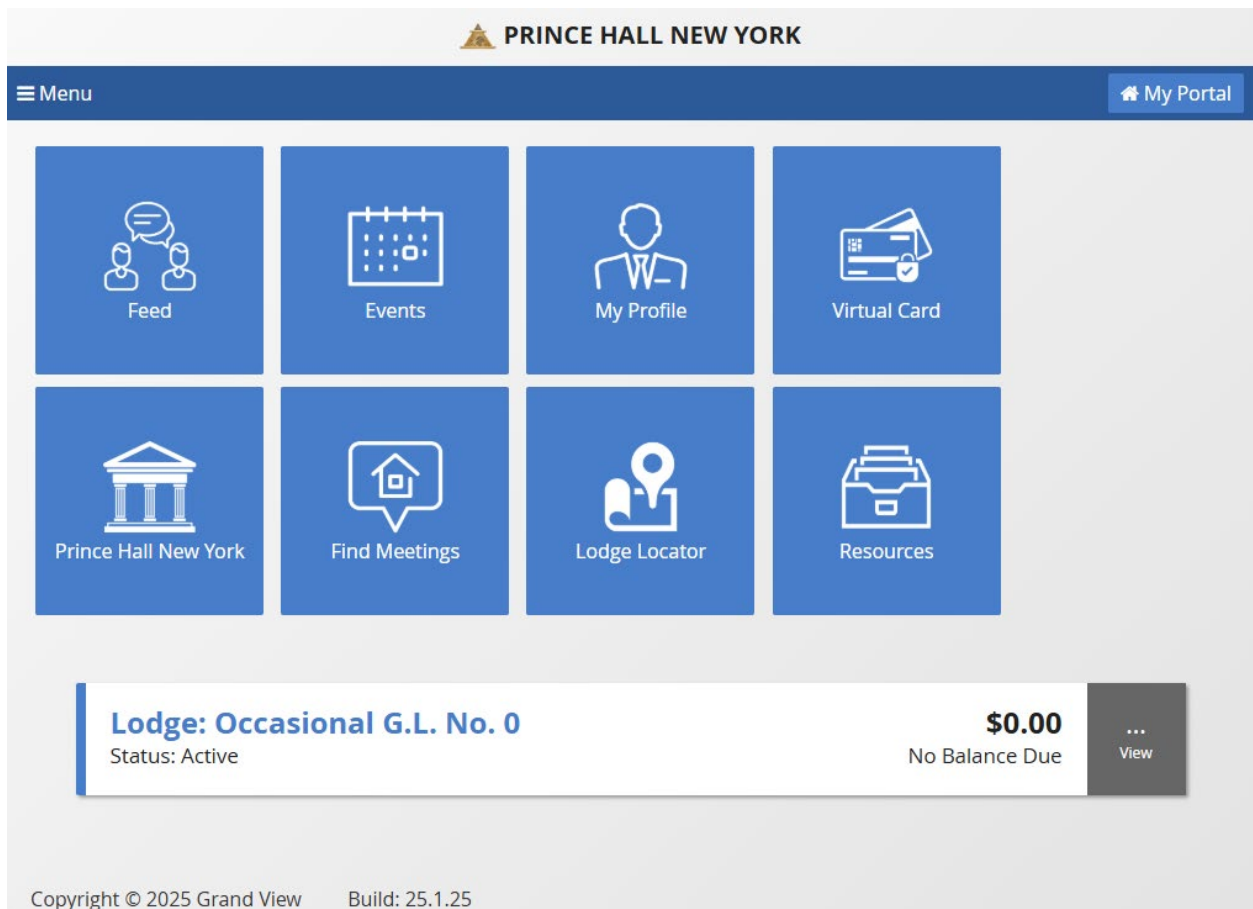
PRINCE HALL NEW YORK

Menu

My Portal

Feed

Events

My Profile

Virtual Card

Prince Hall New York

Find Meetings

Lodge Locator

Resources

Lodge: Occasional G.L. No. 0
Status: Active

$0.00
No Balance Due

...
View

Copyright © 2025 Grand View Build: 25.1.25